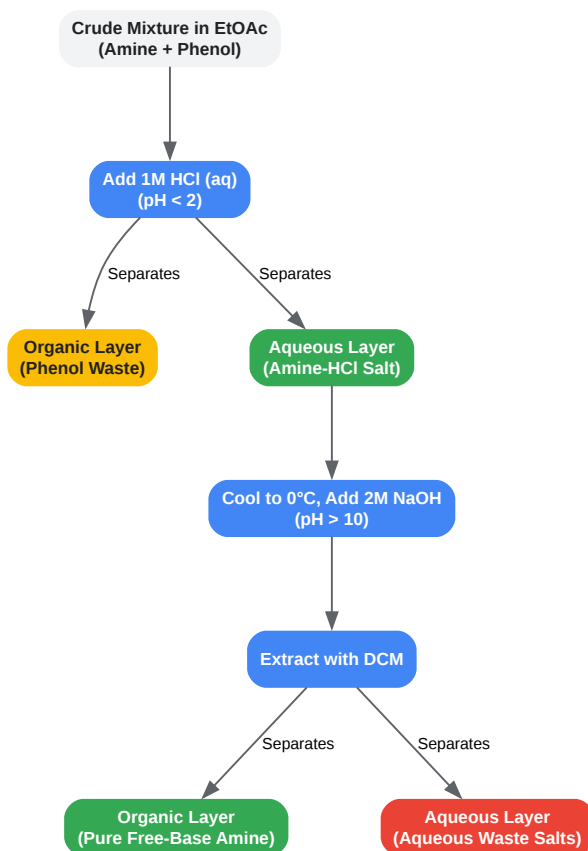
Crude Mixture in EtOAc
(Amine + Phenol)

Add 1M HCl (aq)
(pH < 2)

Separates

Separates

Organic Layer
(Phenol Waste)

Aqueous Layer
(Amine-HCl Salt)

Cool to 0°C, Add 2M NaOH
(pH > 10)

Extract with DCM

Separates

Separates

Organic Layer
(Pure Free-Base Amine)

Aqueous Layer
(Aqueous Waste Salts)